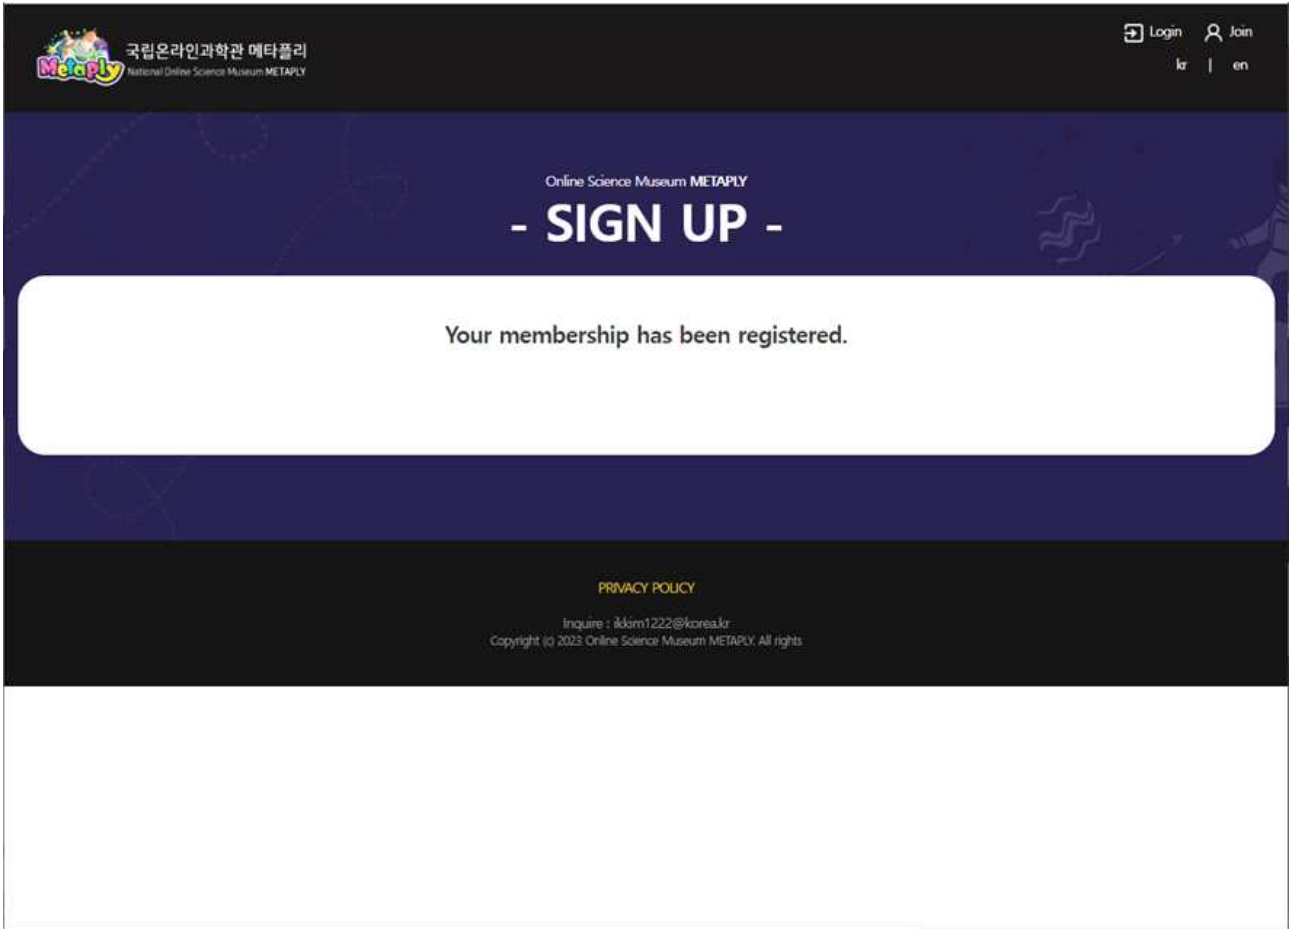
Metaply 국립온라인과학관 메타플리
National Online Science Museum METAPLY

Login Join
kr | en

Online Science Museum METAPLY
- SIGN UP -

Your membership has been registered.

PRIVACY POLICY

Inquire : ikkim1222@korea.kr
Copyright (c) 2023 Online Science Museum METAPLY. All rights